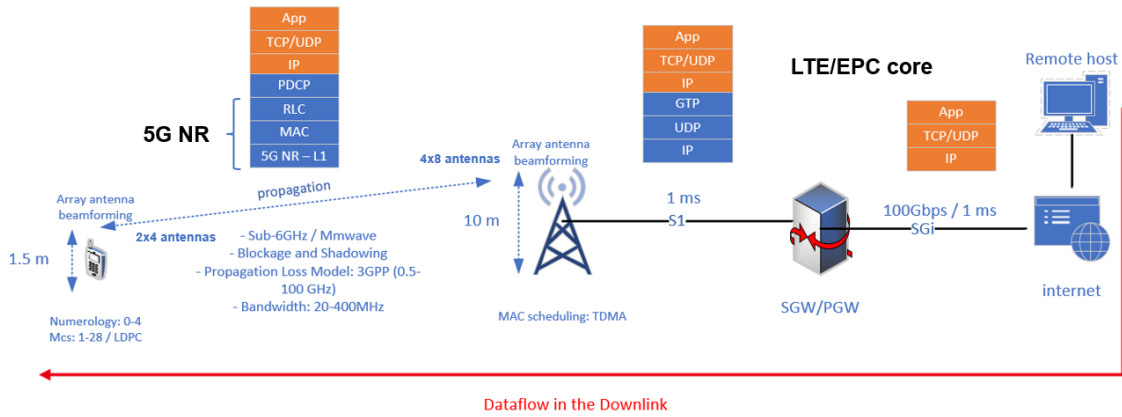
App
TCP/UDP
IP
PDCP
RLC
MAC
5G NR – L1

5G NR

App
TCP/UDP
IP
GTP
UDP
IP

LTE/EPC core

Remote host

App
TCP/UDP
IP

Array antenna beamforming

4x8 antennas

propagation

Array antenna beamforming

2x4 antennas

1.5 m

- Sub-6GHz / Mmwave
- Blockage and Shadowing
- Propagation Loss Model: 3GPP (0.5-100 GHz)
- Bandwidth: 20-400MHz

10 m

1 ms
S1

100Gbps / 1 ms
SGi

Numerology: 0-4
Mcs: 1-28 / LDPC

MAC scheduling: TDMA

SGW/PGW

internet

Dataflow in the Downlink